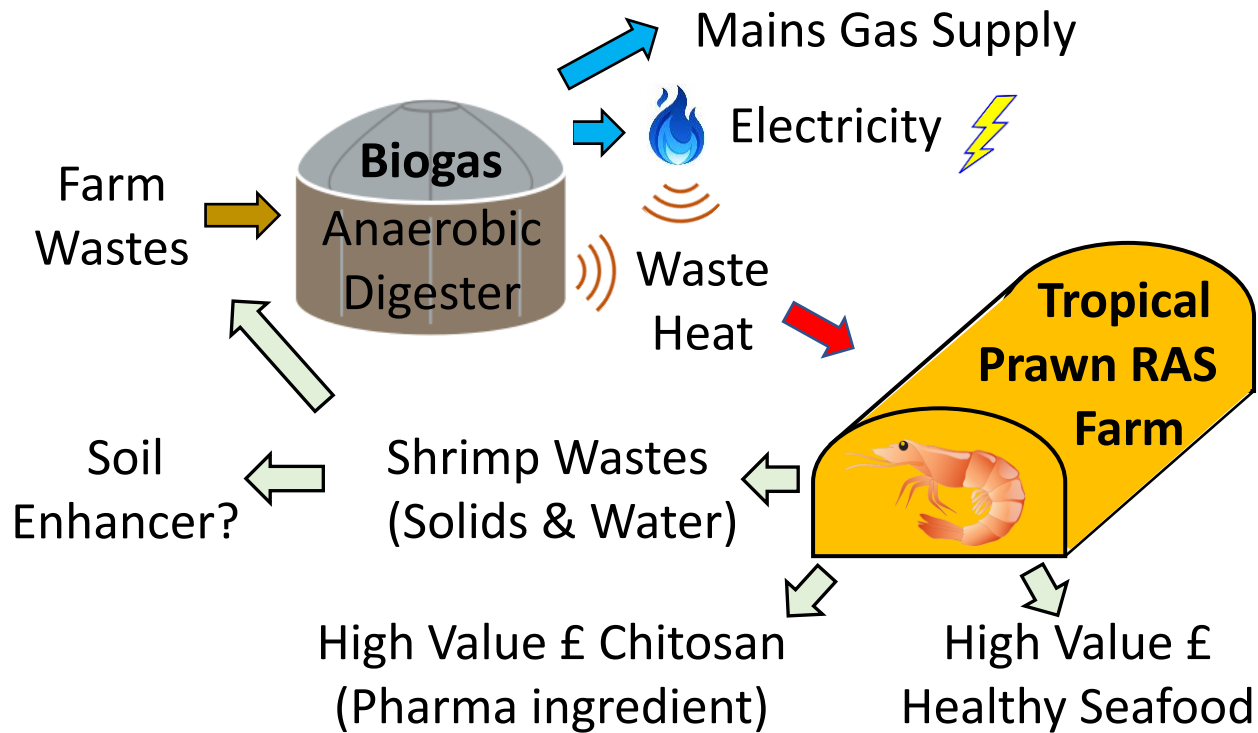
Mains Gas Supply

Electricity

Farm Wastes

Biogas
Anaerobic Digester

Waste Heat

Tropical Prawn RAS Farm

Soil Enhancer?

Shrimp Wastes (Solids & Water)

High Value £ Chitosan (Pharma ingredient)

High Value £ Healthy Seafood